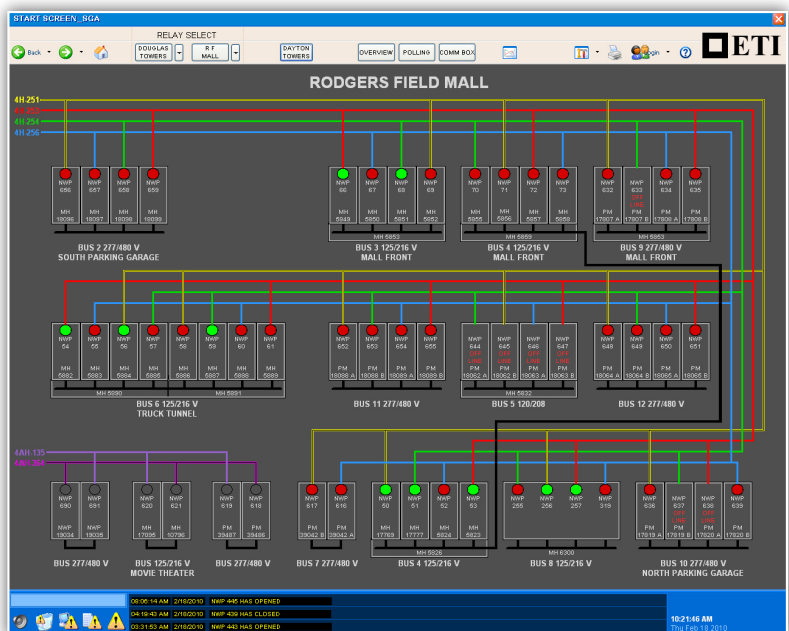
START SCREEN_SGA

RELAY SELECT

Back

DOUGLAS TOWERS

R F MALL

DAYTON TOWERS

OVERVIEW

POLLING

COMM BOX

ETI

RODGERS FIELD MALL

4H-251
4H-253
4H-254
4H-256

NWP 656 MH 19036
NWP 657 MH 19037
NWP 658 MH 19038
NWP 659 MH 19039

BUS 2 277/480 V
SOUTH PARKING GARAGE

NWP 66 MH 5849
NWP 67 MH 5850
NWP 68 MH 5851
NWP 69 MH 5852
MH 5853
BUS 3 125/216 V
MALL FRONT

NWP 70 MH 5855
NWP 71 MH 5856
NWP 72 MH 5857
NWP 73 MH 5858
MH 5859
BUS 4 125/216 V
MALL FRONT

NWP 632 PM 17907 A
NWP 633 OFF LINE PM 17907 B
NWP 634 PM 17906 A
NWP 635 PM 17906 B
MH 5853
BUS 9 277/480 V
MALL FRONT

NWP 54 MH 5882
NWP 55 MH 5883
NWP 56 MH 5884
NWP 57 MH 5885
NWP 58 MH 5886
NWP 59 MH 5887
NWP 60 MH 5888
NWP 61 MH 5889
MH 5890
MH 5891
BUS 6 125/216 V
TRUCK TUNNEL

NWP 652 PM 18069 A
NWP 653 PM 18069 B
NWP 654 PM 18068 A
NWP 655 PM 18068 B
BUS 11 277/480 V

NWP 644 OFF LINE PM 18062 A
NWP 645 OFF LINE PM 18062 B
NWP 646 OFF LINE PM 18063 A
NWP 647 OFF LINE PM 18063 B
MH 5832
BUS 5 120/208

NWP 648 PM 18064 A
NWP 649 PM 18064 B
NWP 650 PM 18065 A
NWP 651 PM 18065 B
BUS 12 277/480 V

4AH-135
4AH-251

NWP 690 NWP 19034
NWP 691 NWP 19035
BUS 277/480 V

NWP 620 MH 17096
NWP 621 MH 10796
BUS 125/216 V
MOVIE THEATER

NWP 619 PM 39487
NWP 618 PM 39486
BUS 277/480 V

NWP 617 PM 39042 B
NWP 616 PM 39042 A
BUS 7 277/480 V

NWP 50 MH 17769
NWP 51 MH 17777
NWP 52 MH 5824
NWP 53 MH 5823
MH 5826
BUS 4 125/216 V

NWP 255
NWP 256
NWP 257
NWP 319
MH 6300
BUS 8 125/216 V

NWP 636 PM 17619 A
NWP 637 OFF LINE PM 17619 B
NWP 638 OFF LINE PM 17620 A
NWP 639 PM 17620 B
BUS 10 277/480 V
NORTH PARKING GARAGE

08:06:14 AM 2/18/2010 NWP 445 HAS OPENED
04:19:43 AM 2/18/2010 NWP 439 HAS CLOSED
03:31:53 AM 2/18/2010 NWP 443 HAS OPENED

10:21:46 AM
Thu Feb 18 2010